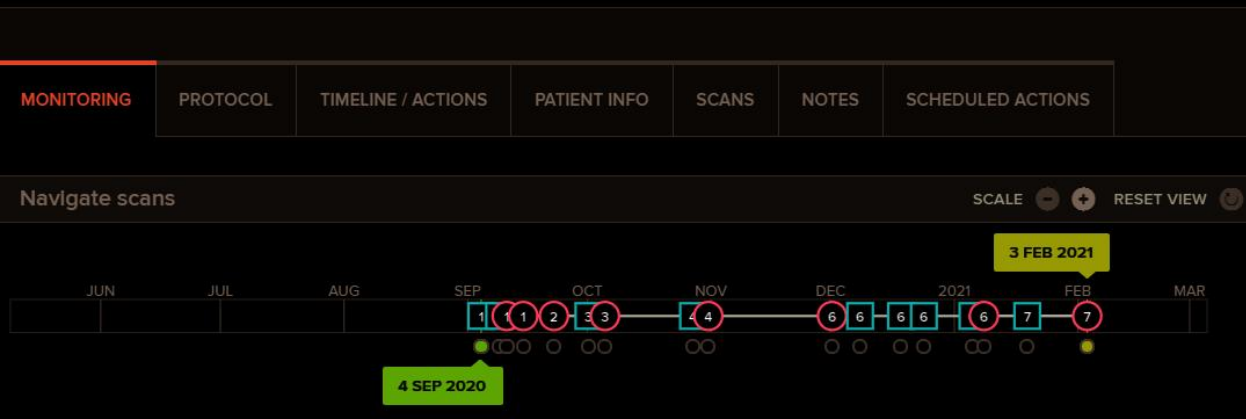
MONITORING PROTOCOL TIMELINE / ACTIONS PATIENT INFO SCANS NOTES SCHEDULED ACTIONS

Navigate scans

SCALE RESET VIEW

3 FEB 2021

JUN JUL AUG SEP OCT NOV DEC 2021 FEB MAR

1 1 1 2 3 3 4 4 6 6 6 6 6 7 7

4 SEP 2020